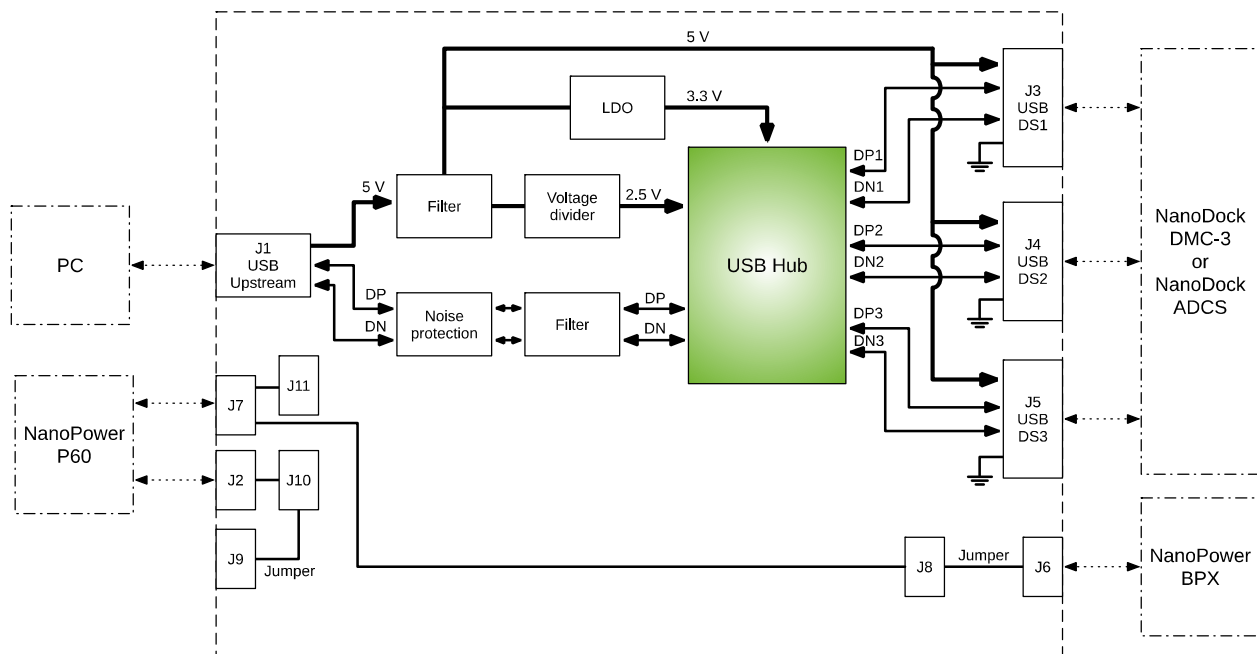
5 V

LDO

3.3 V

PC

J1
USB
Upstream

5 V

Filter

Voltage divider

2.5 V

USB Hub

DP1

DN1

DP2

DN2

DP3

DN3

J3
USB
DS1

J4
USB
DS2

J5
USB
DS3

NanoDock
DMC-3
or
NanoDock
ADCS

DP

DN

Noise protection

Filter

DP

DN

J7

J11

NanoPower
P60

J2

J10

J9

Jumper

J8

Jumper

J6

NanoPower
BPX